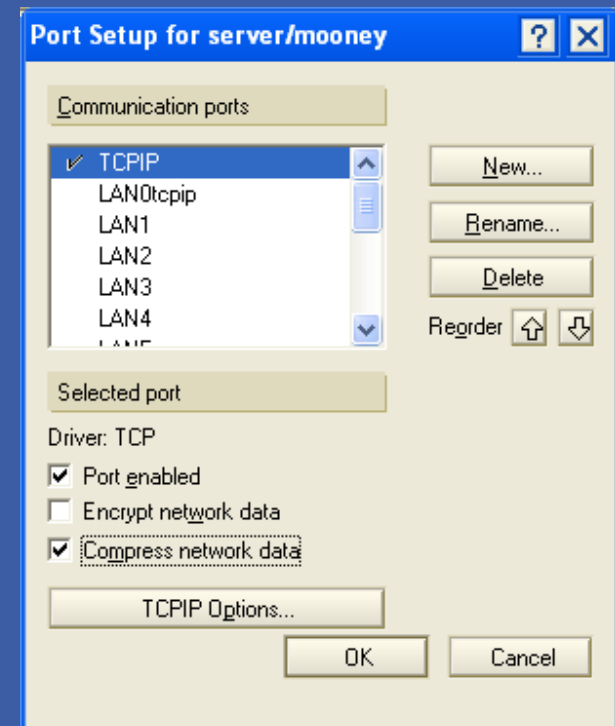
Port Setup for server/mooney

Communication ports

✓ TCPIP
LAN0tcpip
LAN1
LAN2
LAN3
LAN4
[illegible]

New...
Rename...
Delete
Reorder

Selected port

Driver: TCP
Port enabled
Encrypt network data
Compress network data

TCPIP Options...

OK
Cancel